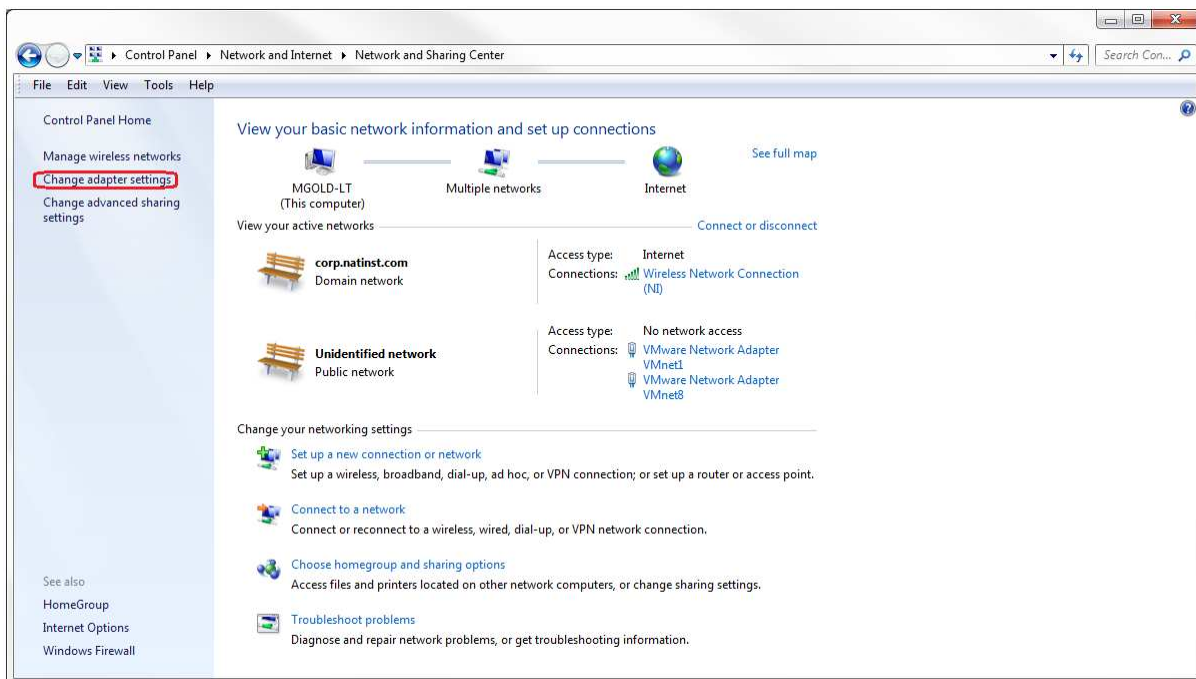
Control Panel ▸ Network and Internet ▸ Network and Sharing Center

Search Con...

File Edit View Tools Help

Control Panel Home

Manage wireless networks

Change adapter settings

Change advanced sharing settings

View your basic network information and set up connections

See full map

MGOLD-LT
(This computer)

Multiple networks

Internet

View your active networks

Connect or disconnect

corp.natinst.com
Domain network

Access type: Internet
Connections: Wireless Network Connection (NI)

Unidentified network
Public network

Access type: No network access
Connections: VMware Network Adapter VMnet1
VMware Network Adapter VMnet8

Change your networking settings

Set up a new connection or network
Set up a wireless, broadband, dial-up, ad hoc, or VPN connection; or set up a router or access point.

Connect to a network
Connect or reconnect to a wireless, wired, dial-up, or VPN network connection.

Choose homegroup and sharing options
Access files and printers located on other network computers, or change sharing settings.

Troubleshoot problems
Diagnose and repair network problems, or get troubleshooting information.

See also

HomeGroup

Internet Options

Windows Firewall